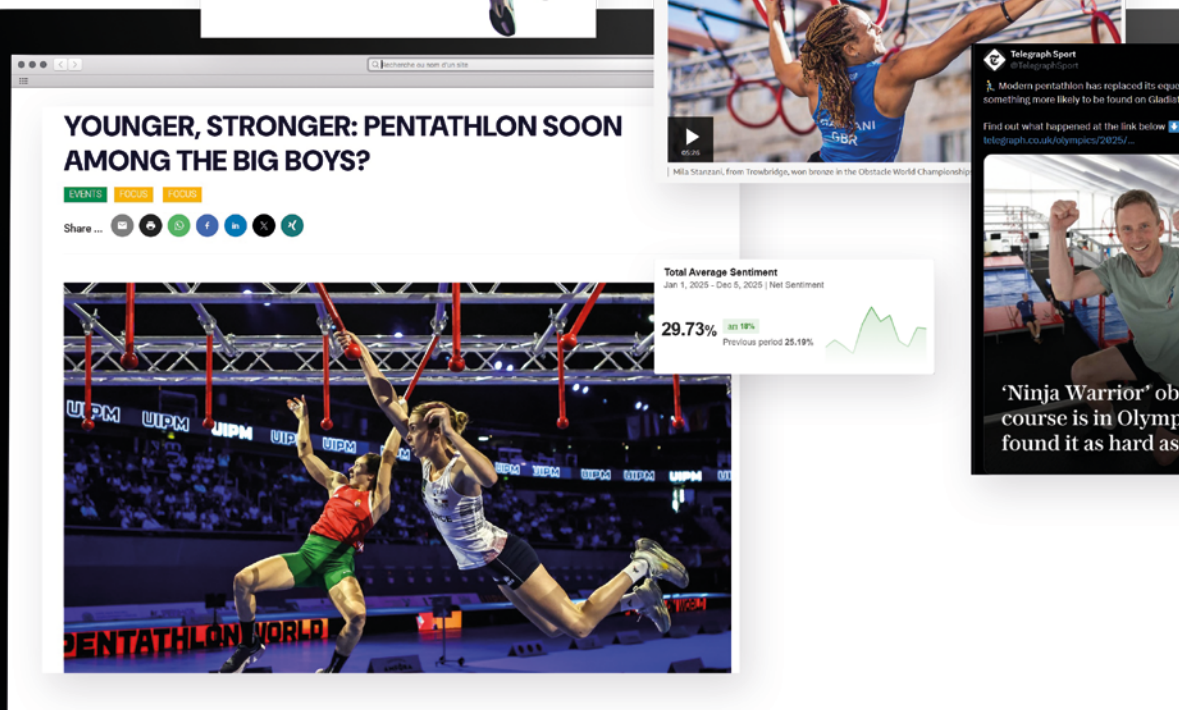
Rechercher au sein d'un site

YOUNGER, STRONGER: PENTATHLON SOON AMONG THE BIG BOYS?

EVENTS FOCUS FOCUS

Share ...

UIPM UIPM UIPM UIPM UIPM UIPM UIPM UIPM UIPM

PENTATHLON WORLD

GBR

05:26

Mila Stanzani, from Trowbridge, won bronze in the Obstacle World Championship

Total Average Sentiment
Jan 1, 2025 - Dec 5, 2025 | Net Sentiment

29.73%

18%

Previous period 25.19%

Telegraph Sport
@TelegraphSport

Modern pentathlon has replaced its equ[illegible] something more likely to be found on Gladiat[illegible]

Find out what happened at the link below
telegraph.co.uk/olympics/2025/...

'Ninja Warrior' ob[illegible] course is in Olymp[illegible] found it as hard as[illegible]